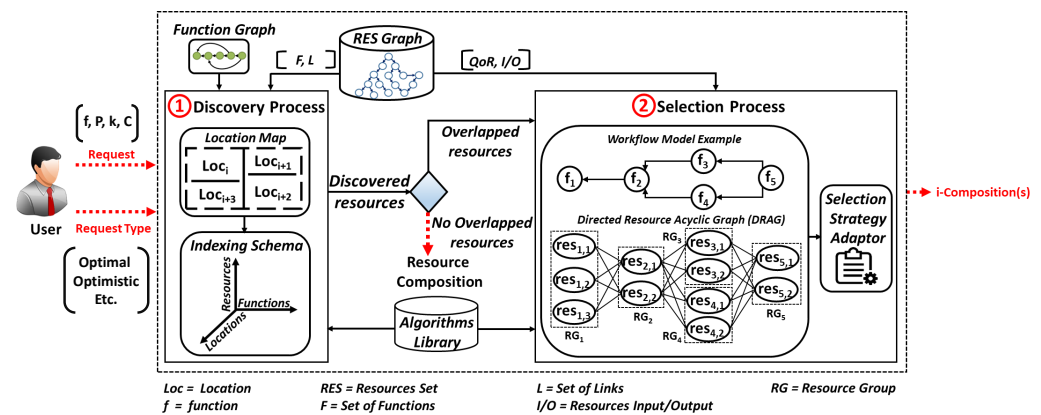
Function Graph

RES Graph

F, L

QoR, I/O

f, P, k, C

Request

Request Type

User

Optimal
Optimistic
Etc.

1 Discovery Process

Location Map

$Loc_i$ $Loc_{i+1}$ $Loc_{i+3}$ $Loc_{i+2}$

Indexing Schema

Resources
Functions
Locations

Overlapped resources

Discovered resources

No Overlapped resources

Resource Composition

Algorithms Library

2 Selection Process

Workflow Model Example

$f_1$ $f_2$ $f_3$ $f_4$ $f_5$

Directed Resource Acyclic Graph (DRAG)

$res_{1,1}$ $res_{1,2}$ $res_{1,3}$ $RG_1$

$res_{2,1}$ $res_{2,2}$ $RG_2$

$RG_3$ $res_{3,1}$ $res_{3,2}$

$res_{4,1}$ $res_{4,2}$ $RG_4$

$res_{5,1}$ $res_{5,2}$ $RG_5$

Selection Strategy Adaptor

i-Composition(s)

Loc = Location
f = function
RES = Resources Set
F = Set of Functions
L = Set of Links
I/O = Resources Input/Output
RG = Resource Group